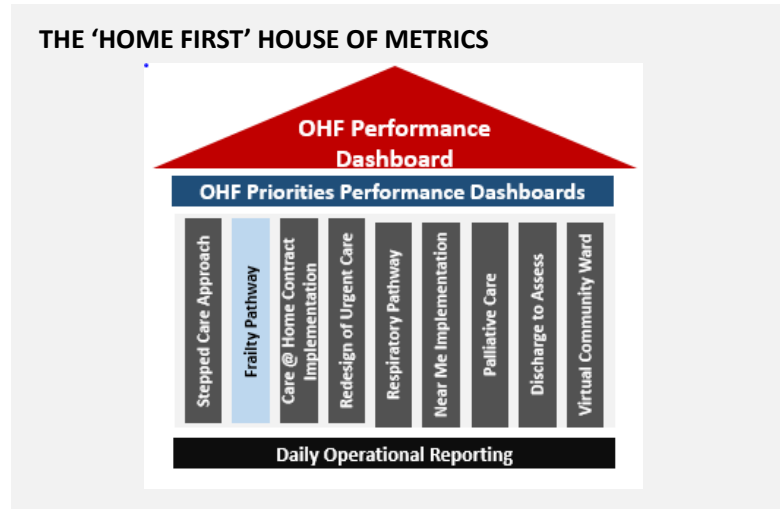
THE 'HOME FIRST' HOUSE OF METRICS

OHF Performance Dashboard

OHF Priorities Performance Dashboards

Stepped Care Approach

Frailty Pathway

Care @ Home Contract Implementation

Redesign of Urgent Care

Respiratory Pathway

Near Me Implementation

Palliative Care

Discharge to Assess

Virtual Community Ward

Daily Operational Reporting